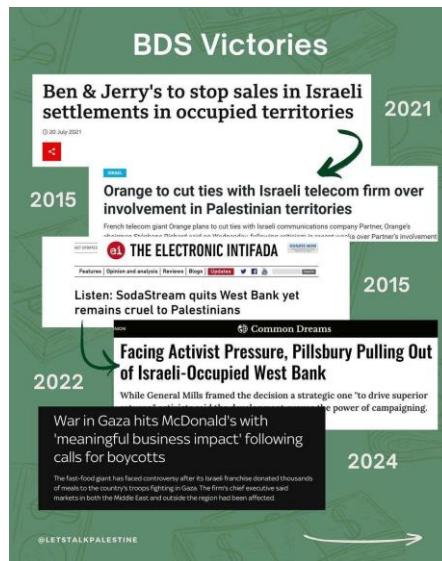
BDS Victories

Ben & Jerry's to stop sales in Israeli settlements in occupied territories

20 July 2021

2021

2015

ISRAEL

Orange to cut ties with Israeli telecom firm over involvement in Palestinian territories

French telecom giant Orange plans to cut ties with Israeli communications company Partner, Orange's chairman Stéphane Richard said on Wednesday, following activism in recent weeks over Partner's involvement

GET UPDATES

ei THE ELECTRONIC INTIFADA

DONATE NOW

Features | Opinion and analysis | Reviews | Blogs | Updates

Listen: SodaStream quits West Bank yet remains cruel to Palestinians

2015

Common Dreams

Facing Activist Pressure, Pillsbury Pulling Out of Israeli-Occupied West Bank

While General Mills framed the decision a strategic one "to drive superior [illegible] the power of campaigning.

2022

War in Gaza hits McDonald's with 'meaningful business impact' following calls for boycotts

The fast-food giant has faced controversy after its Israeli franchise donated thousands of meals to the country's troops fighting in Gaza. The firm's chief executive said markets in both the Middle East and outside the region had been affected.

2024

@LETSTALKPALESTINE